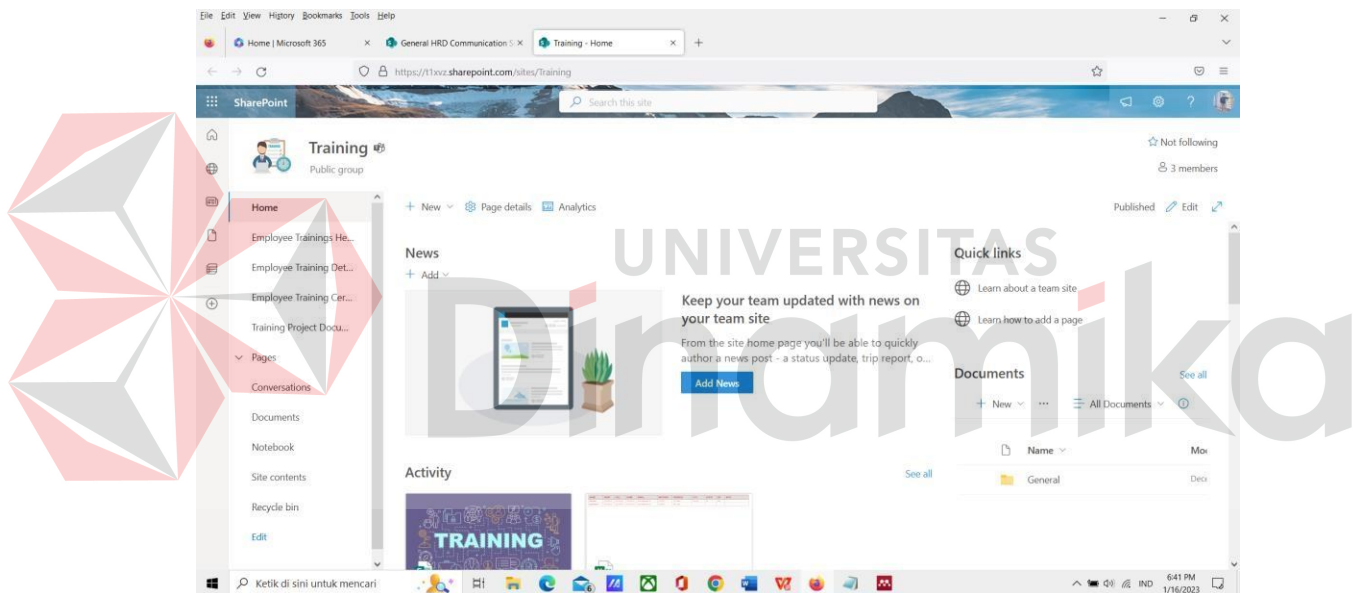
File Edit View History Bookmarks Tools Help

Home | Microsoft 365 ×
General HRD Communication S ×
Training - Home ×
+

https://t1xvz.sharepoint.com/sites/Training

SharePoint
Search this site

Training
Public group

☆ Not following
3 members

Home
Employee Trainings He...
Employee Training Det...
Employee Training Cer...
Training Project Docu...
Pages
Conversations
Documents
Notebook
Site contents
Recycle bin
Edit

+ New
Page details
Analytics

Published
Edit

UNIVERSITAS

News
+ Add

Keep your team updated with news on your team site

From the site home page you'll be able to quickly author a news post - a status update, trip report, o...

Add News

Quick links
Learn about a team site
Learn how to add a page

Documents
See all
+ New
···
All Documents

Name
Mo
General
Dece

Activity
See all

TRAINING

Dinamika

Ketik di sini untuk mencari

IND
6:41 PM
1/16/2023